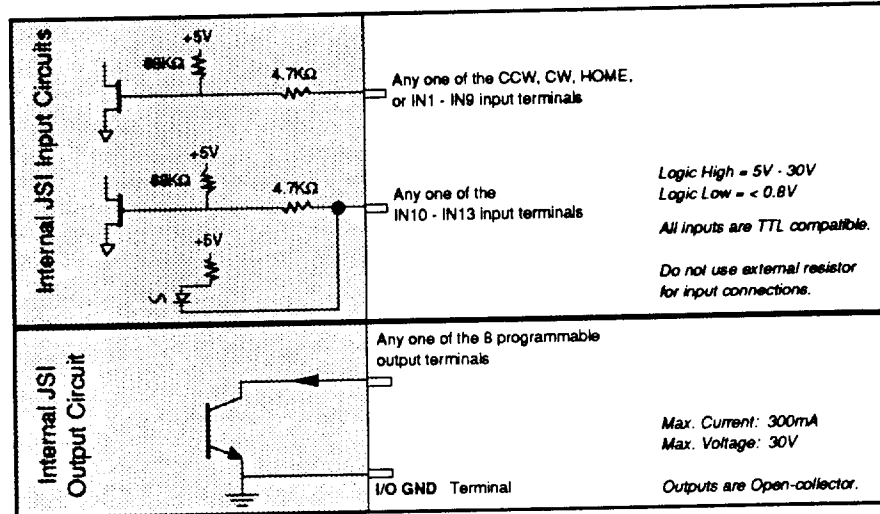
Internal JSI Input Circuits

+5V
68KΩ
4.7KΩ
Any one of the CCW, CW, HOME, or IN1 - IN9 input terminals

+5V
68KΩ
4.7KΩ
Any one of the IN10 - IN13 input terminals
+5V

Logic High = 5V - 30V
Logic Low = < 0.8V

All inputs are TTL compatible.

Do not use external resistor for input connections.

Internal JSI Output Circuit

Any one of the 8 programmable output terminals

I/O GND Terminal

Max. Current: 300mA
Max. Voltage: 30V

Outputs are Open-collector.